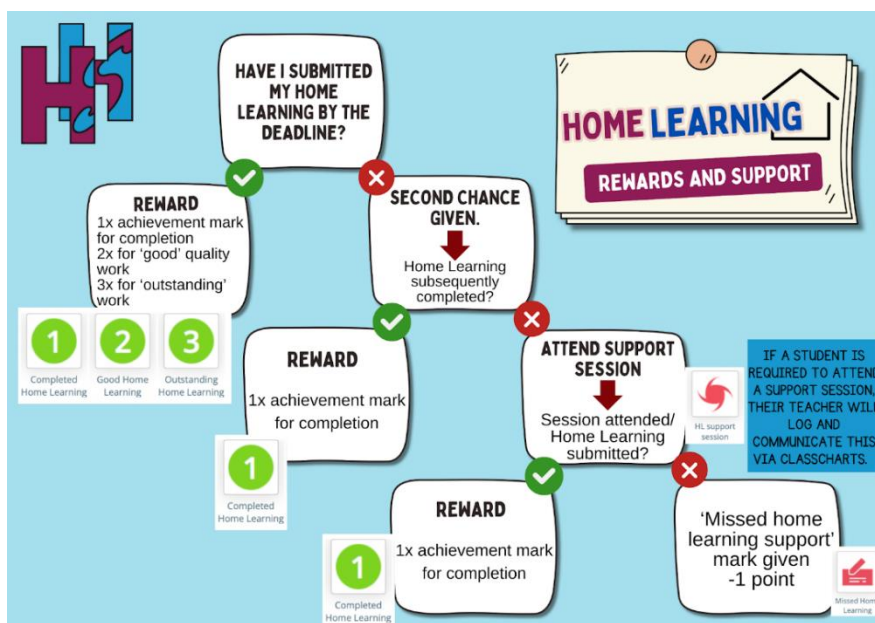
HAVE I SUBMITTED MY HOME LEARNING BY THE DEADLINE?

HOME LEARNING

REWARDS AND SUPPORT

REWARD
1x achievement mark for completion
2x for 'good' quality work
3x for 'outstanding' work

1
Completed Home Learning

2
Good Home Learning

3
Outstanding Home Learning

SECOND CHANCE GIVEN.
Home Learning subsequently completed?

REWARD
1x achievement mark for completion

1
Completed Home Learning

ATTEND SUPPORT SESSION
Session attended/ Home Learning submitted?

HL support session

IF A STUDENT IS REQUIRED TO ATTEND A SUPPORT SESSION, THEIR TEACHER WILL LOG AND COMMUNICATE THIS VIA CLASSCHARTS.

REWARD
1x achievement mark for completion

1
Completed Home Learning

'Missed home learning support' mark given
-1 point

Missed Home Learning